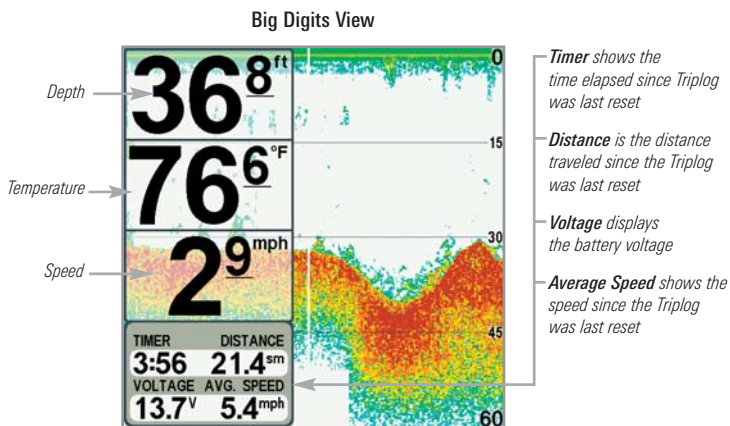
Big Digits View

Depth

Temperature

Speed

$36^{\underline{8}\text{ft}}$

$76^{\underline{6}\text{°F}}$

$2^{9\text{mph}}$

TIMER DISTANCE
3:56 $21.4^{\text{sm}}$
VOLTAGE AVG. SPEED
$13.7^{\text{V}}$ $5.4^{\text{mph}}$

0

15

30

45

60

**Timer** shows the time elapsed since Triplog was last reset

**Distance** is the distance traveled since the Triplog was last reset

**Voltage** displays the battery voltage

**Average Speed** shows the speed since the Triplog was last reset